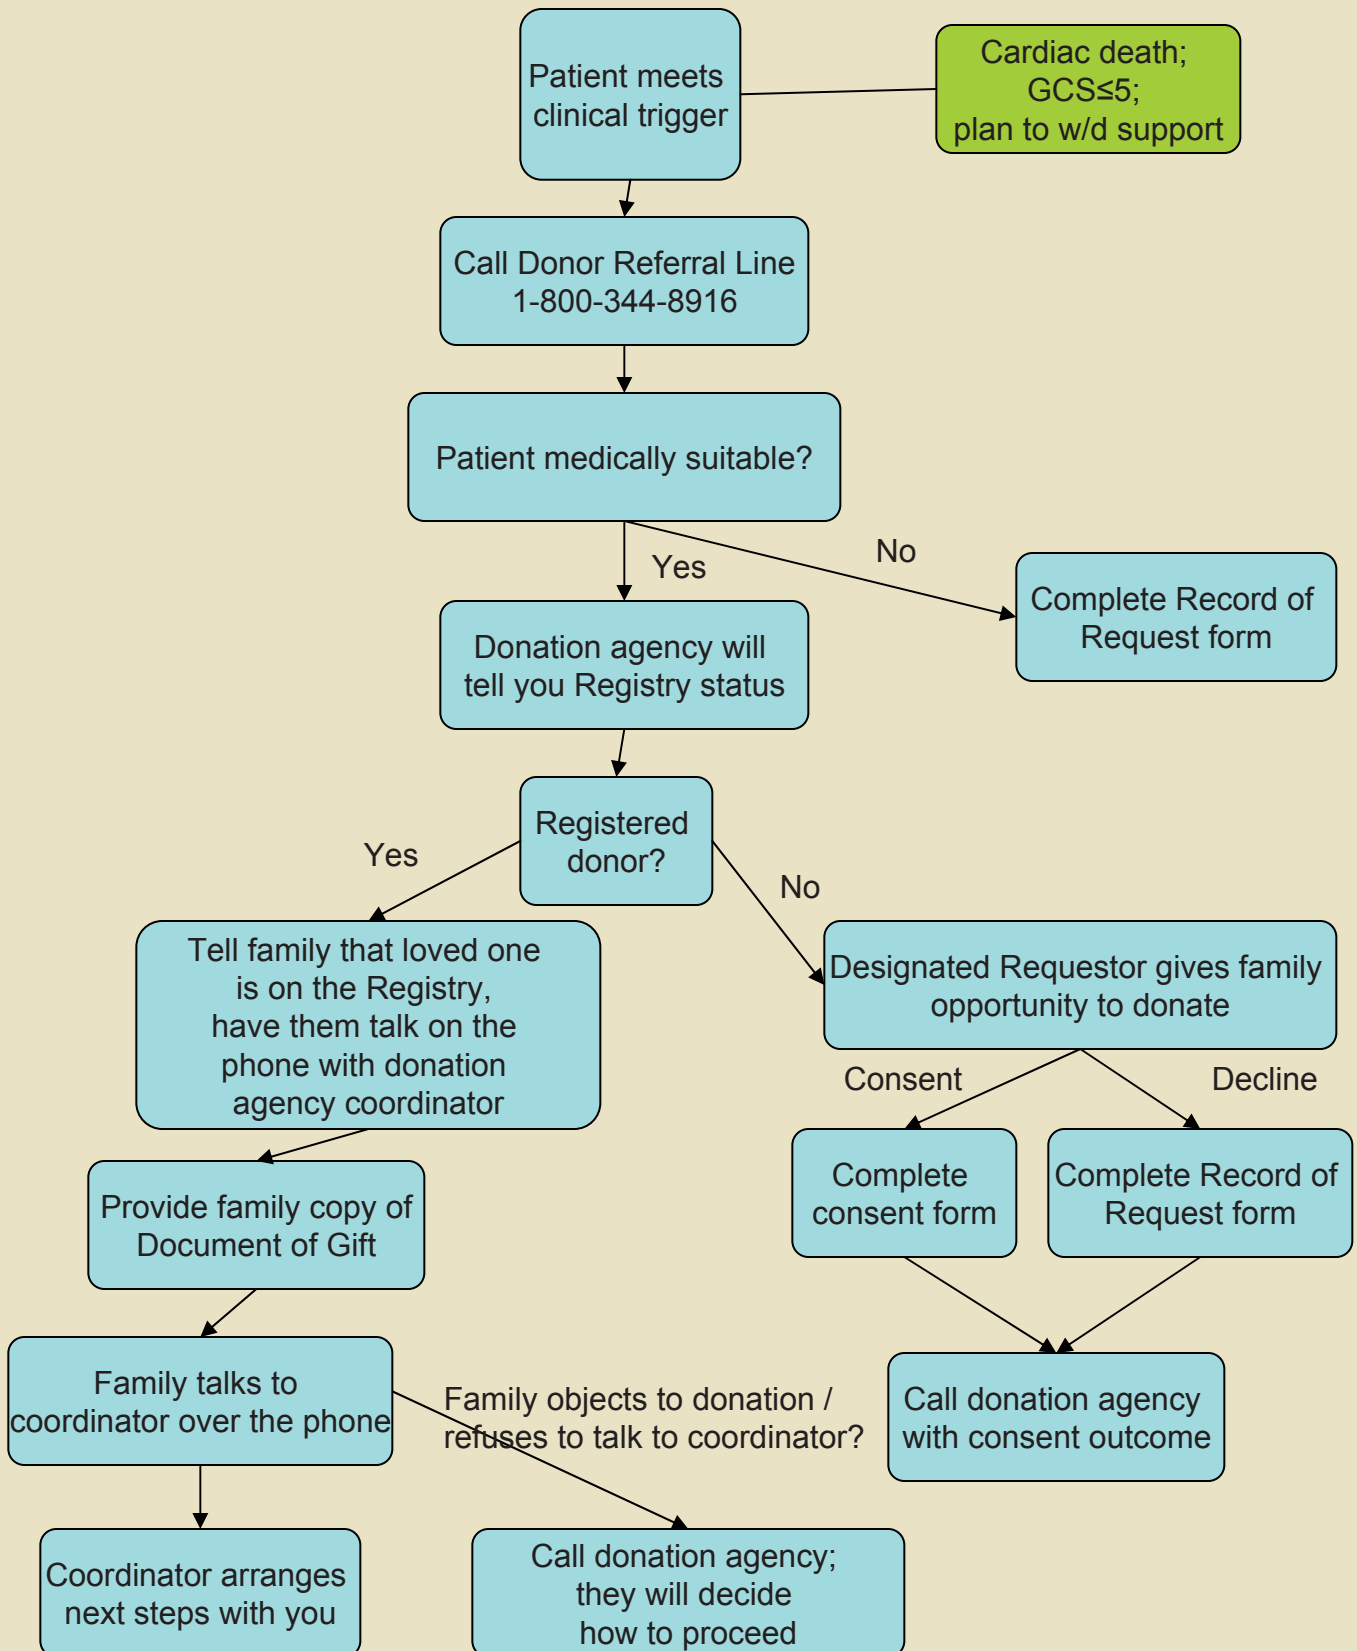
Patient meets clinical trigger

Cardiac death; GCS≤5; plan to w/d support

Call Donor Referral Line 1-800-344-8916

Patient medically suitable?

Yes

No

Complete Record of Request form

Donation agency will tell you Registry status

Registered donor?

Yes

No

Tell family that loved one is on the Registry, have them talk on the phone with donation agency coordinator

Designated Requestor gives family opportunity to donate

Consent

Decline

Complete consent form

Complete Record of Request form

Provide family copy of Document of Gift

Call donation agency with consent outcome

Family talks to coordinator over the phone

Family objects to donation / refuses to talk to coordinator?

Coordinator arranges next steps with you

Call donation agency; they will decide how to proceed